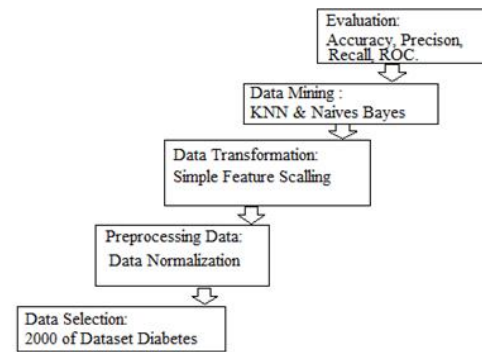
Evaluation:
Accuracy, Precison, Recall, ROC.

Data Mining :
KNN & Naives Bayes

Data Transformation:
Simple Feature Scalling

Preprocessing Data:
Data Normalization

Data Selection:
2000 of Dataset Diabetes